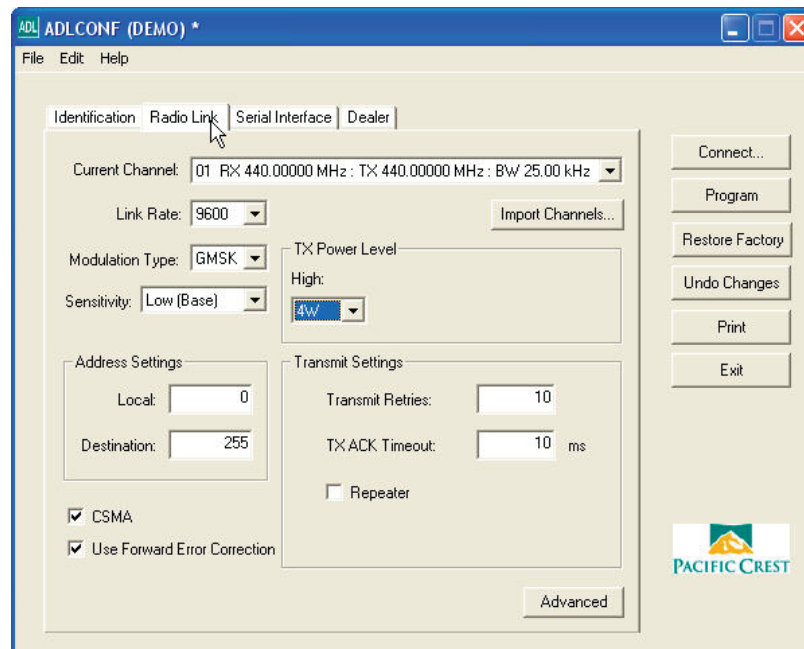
ADL ADLCONF (DEMO) *

File Edit Help

Identification | Radio Link | Serial Interface | Dealer

Current Channel: 01 RX 440.00000 MHz : TX 440.00000 MHz : BW 25.00 kHz

Link Rate: 9600

Import Channels...

Modulation Type: GMSK

TX Power Level

High:

4W

Sensitivity: Low (Base)

Address Settings

Local: 0

Destination: 255

Transmit Settings

Transmit Retries: 10

TX ACK Timeout: 10 ms

Repeater

CSMA

Use Forward Error Correction

Advanced

Connect...

Program

Restore Factory

Undo Changes

Print

Exit

PACIFIC CREST